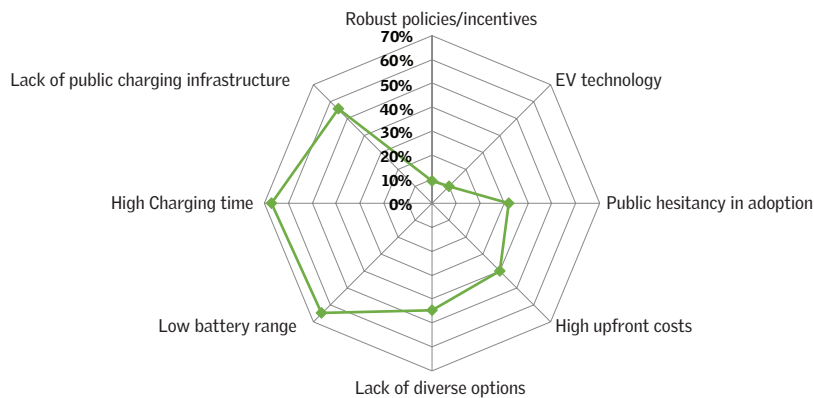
Robust policies/incentives
70%
60%
50%
40%
30%
20%
10%
0%
EV technology
Public hesitancy in adoption
High upfront costs
Lack of diverse options
Low battery range
High Charging time
Lack of public charging infrastructure